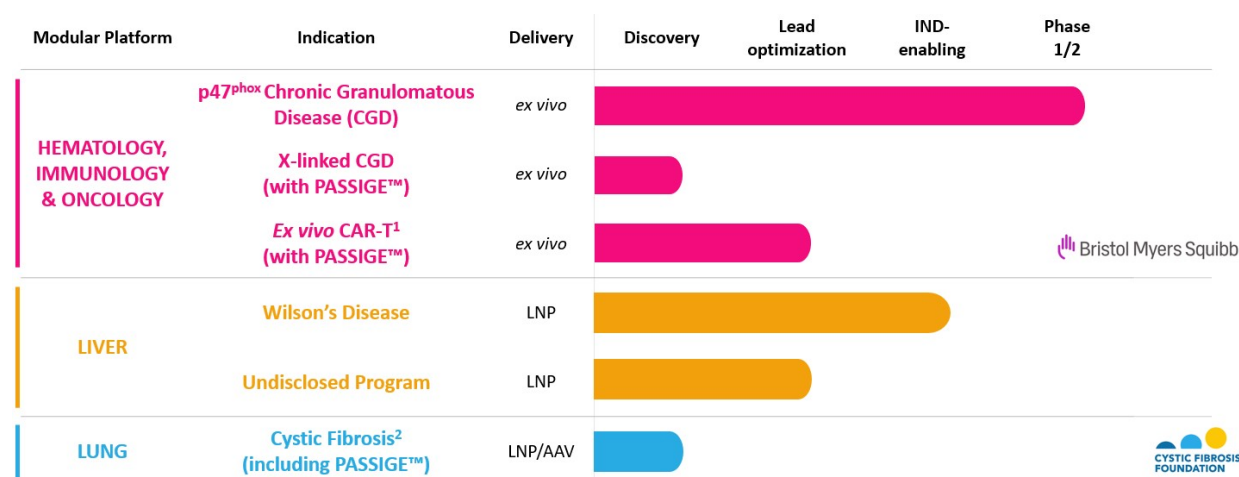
| Modular Platform | Indication | Delivery | Discovery | Lead optimization | IND-enabling | Phase 1/2 |
|---|---|---|---|---|---|---|
| HEMATOLOGY, IMMUNOLOGY & ONCOLOGY | p47$^{phox}$ Chronic Granulomatous Disease (CGD) | ex vivo | | | | |
| | X-linked CGD (with PASSIGE™) | ex vivo | | | | |
| | Ex vivo CAR-T$^1$ (with PASSIGE™) | ex vivo | | | | |
| LIVER | Wilson's Disease | LNP | | | | |
| | Undisclosed Program | LNP | | | | |
| LUNG | Cystic Fibrosis$^2$ (including PASSIGE™) | LNP/AAV | | | | |

Bristol Myers Squibb

CYSTIC FIBROSIS FOUNDATION